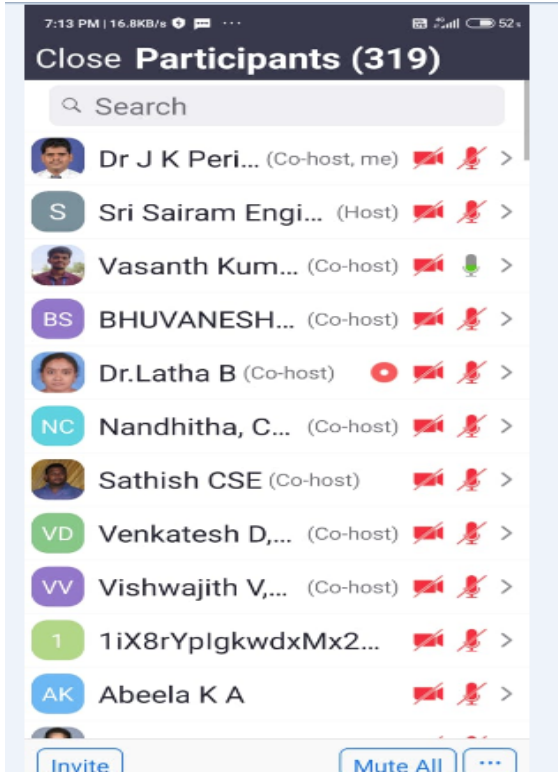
7:13 PM | 16.8KB/s ··· 52

Close Participants (319)

Search

Dr J K Peri... (Co-host, me)

S Sri Sairam Engi... (Host)

Vasanth Kum... (Co-host)

BS BHUVANESH... (Co-host)

Dr.Latha B (Co-host)

NC Nandhitha, C... (Co-host)

Sathish CSE (Co-host)

VD Venkatesh D,... (Co-host)

VV Vishwajith V,... (Co-host)

1 1iX8rYplgkwdxMx2...

AK Abeela K A

Invite

Mute All

···